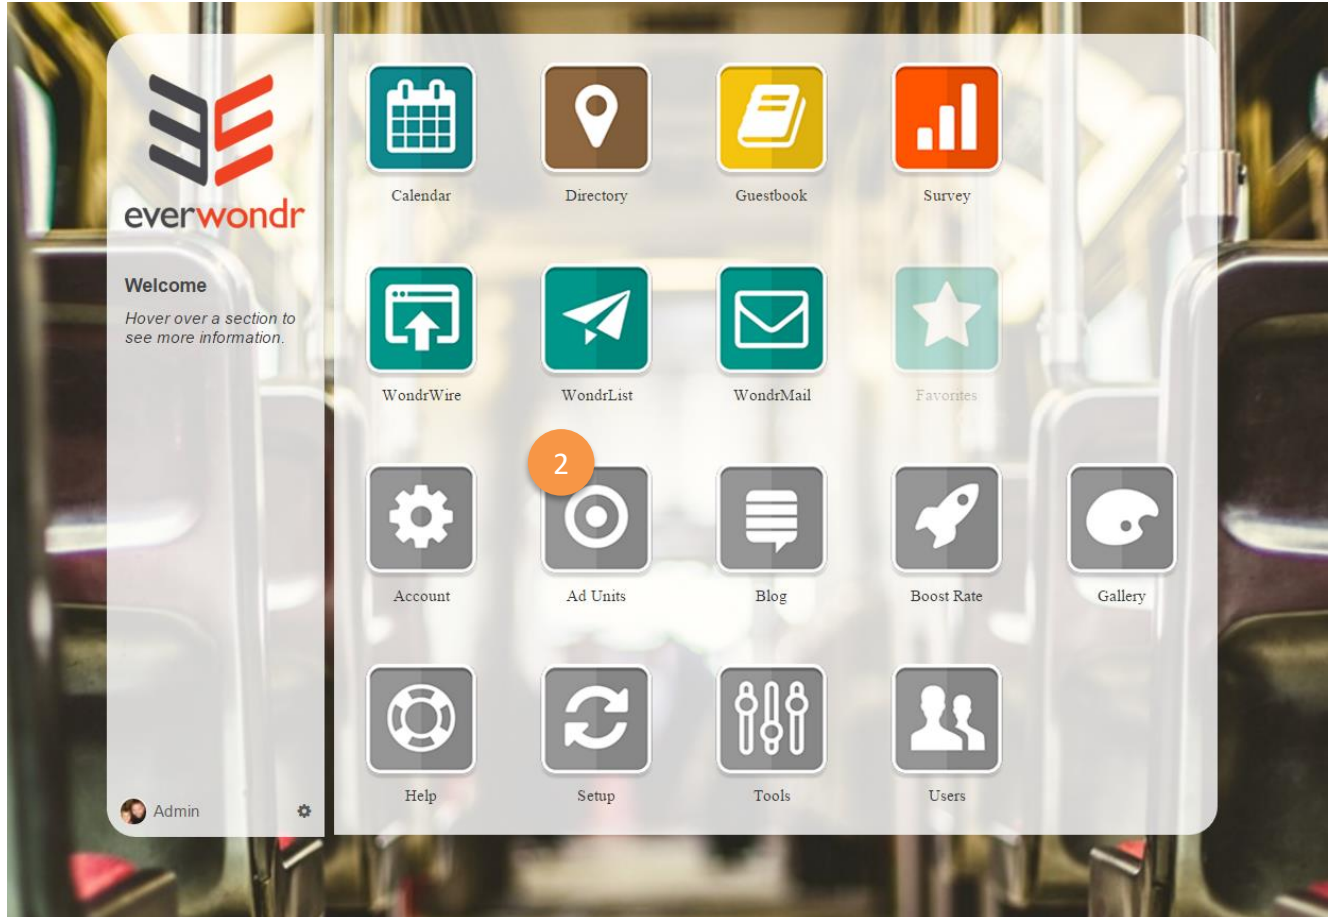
everwondr

Welcome

Hover over a section to see more information.

Admin

Calendar
Directory
Guestbook
Survey

WondrWire
WondrList
WondrMail
Favorites

2

Account
Ad Units
Blog
Boost Rate
Gallery

Help
Setup
Tools
Users